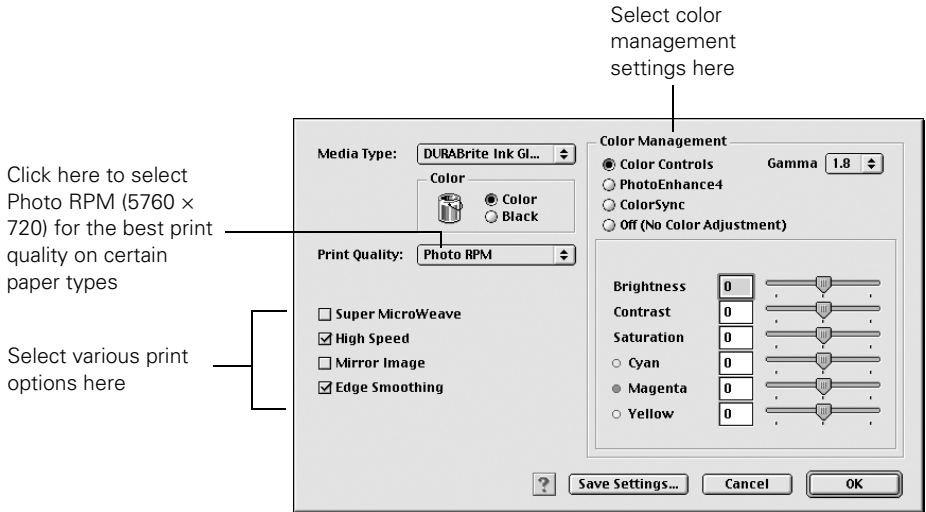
Select color management settings here

Click here to select Photo RPM (5760 × 720) for the best print quality on certain paper types

Select various print options here

Media Type: DURABrite Ink Gl...

Color
Color
Black

Print Quality: Photo RPM

Super MicroWeave
High Speed
Mirror Image
Edge Smoothing

Color Management
Color Controls
Gamma 1.8
PhotoEnhance4
ColorSync
Off (No Color Adjustment)

Brightness 0
Contrast 0
Saturation 0
Cyan 0
Magenta 0
Yellow 0

?
Save Settings...
Cancel
OK